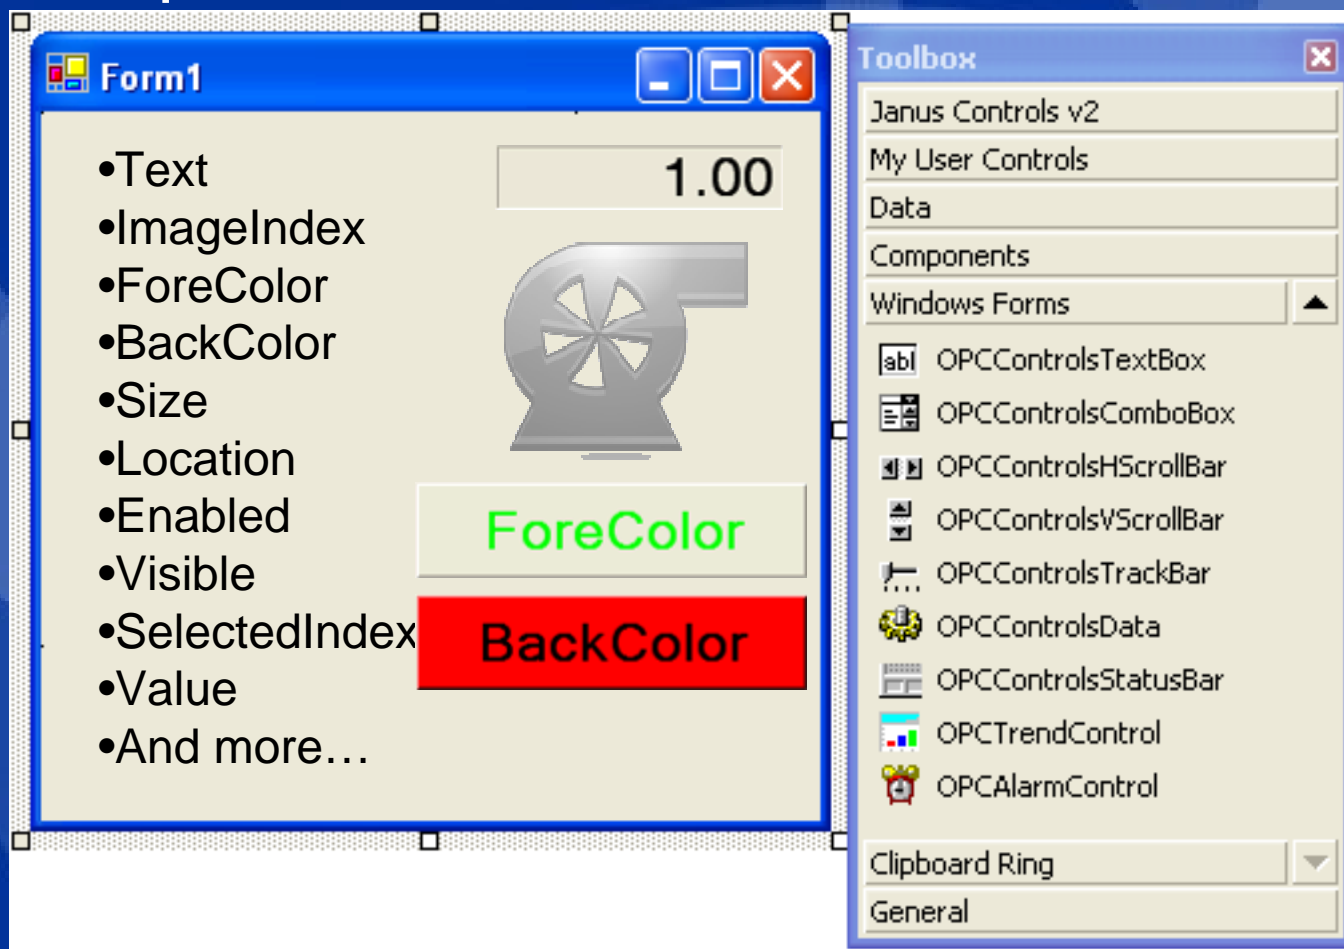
Form1

•Text
•ImageIndex
•ForeColor
•BackColor
•Size
•Location
•Enabled
•Visible
•SelectedIndex
•Value
•And more…

1.00

ForeColor

BackColor

Toolbox

Janus Controls v2
My User Controls
Data
Components
Windows Forms
abl OPCControlsTextBox
OPCControlsComboBox
OPCControlsHScrollBar
OPCControlsVScrollBar
OPCControlsTrackBar
OPCControlsData
OPCControlsStatusBar
OPCTrendControl
OPCAlarmControl
Clipboard Ring
General